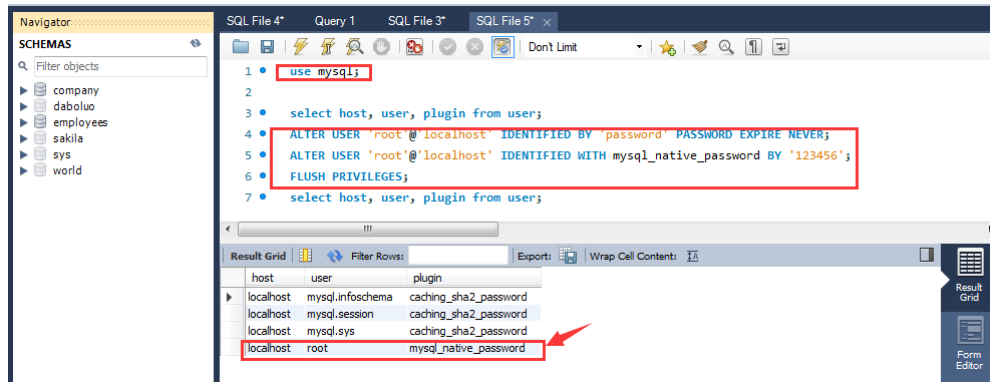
Navigator

SCHEMAS

Filter objects

company
daboluo
employees
sakila
sys
world

SQL File 4* | Query 1 | SQL File 3* | SQL File 5* ×

Don't Limit

1 use mysql;
2
3 select host, user, plugin from user;
4 ALTER USER 'root'@'localhost' IDENTIFIED BY 'password' PASSWORD EXPIRE NEVER;
5 ALTER USER 'root'@'localhost' IDENTIFIED WITH mysql_native_password BY '123456';
6 FLUSH PRIVILEGES;
7 select host, user, plugin from user;

Result Grid | Filter Rows: | Export: | Wrap Cell Content:

| host | user | plugin |
|---|---|---|
| localhost | mysql.infoschema | caching_sha2_password |
| localhost | mysql.session | caching_sha2_password |
| localhost | mysql.sys | caching_sha2_password |
| localhost | root | mysql_native_password |

Result Grid

Form Editor